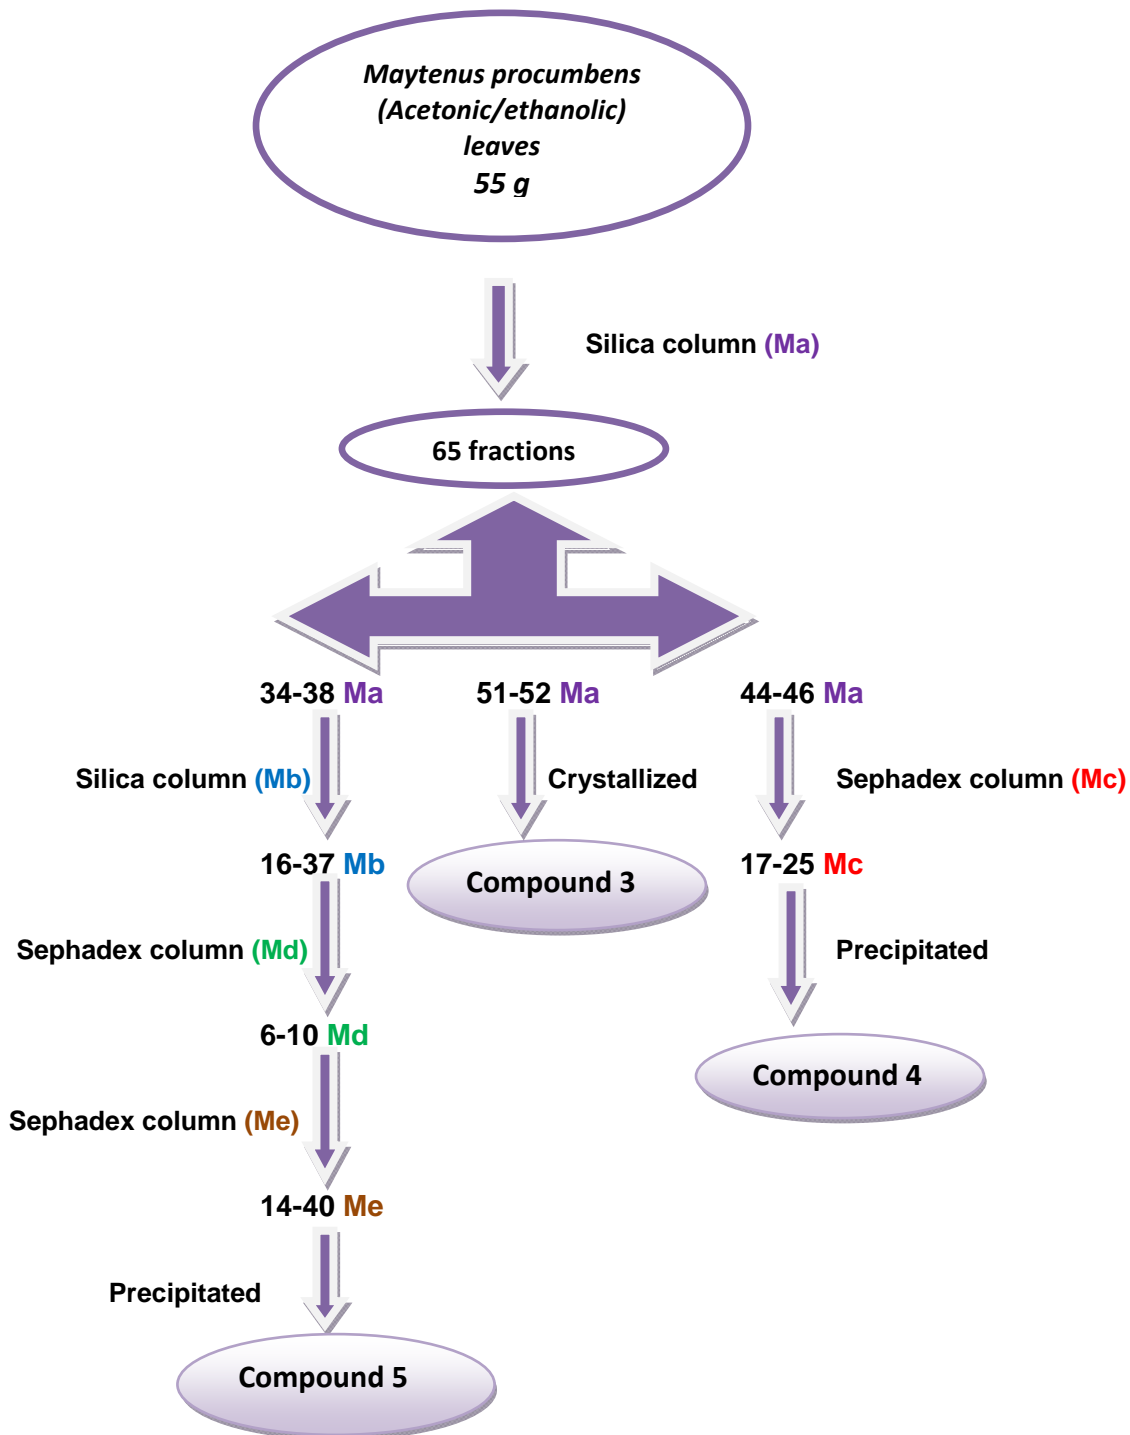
Maytenus procumbens
(Acetonic/ethanolic)
leaves
55 g

Silica column (Ma)

65 fractions

34-38 Ma

51-52 Ma

44-46 Ma

Silica column (Mb)

Crystallized

Sephadex column (Mc)

16-37 Mb

Compound 3

17-25 Mc

Sephadex column (Md)

Precipitated

6-10 Md

Compound 4

Sephadex column (Me)

14-40 Me

Precipitated

Compound 5